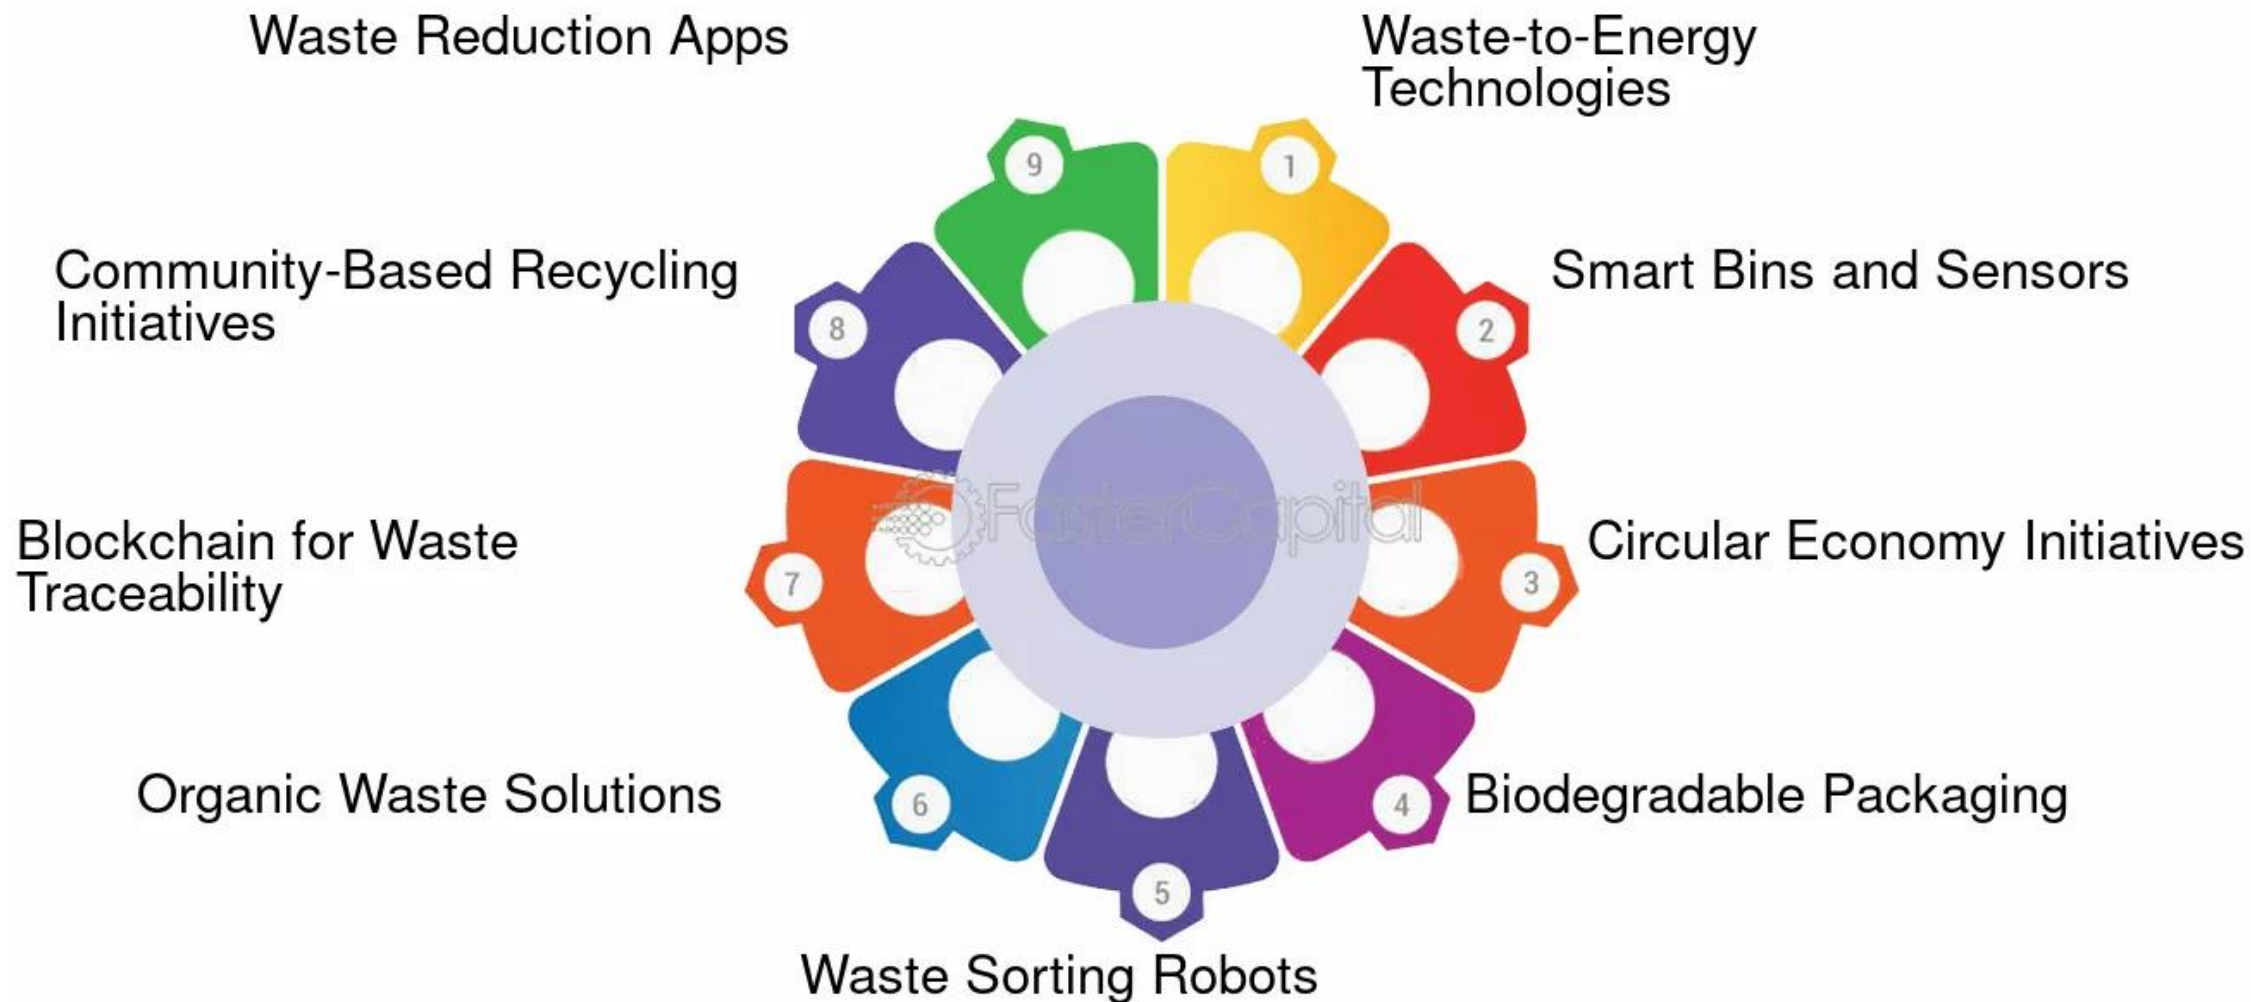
Waste Reduction Apps

Waste-to-Energy Technologies

9

1

Community-Based Recycling Initiatives

Smart Bins and Sensors

8

2

FasterCapital

Blockchain for Waste Traceability

Circular Economy Initiatives

7

3

Organic Waste Solutions

6

4

Biodegradable Packaging

5

Waste Sorting Robots